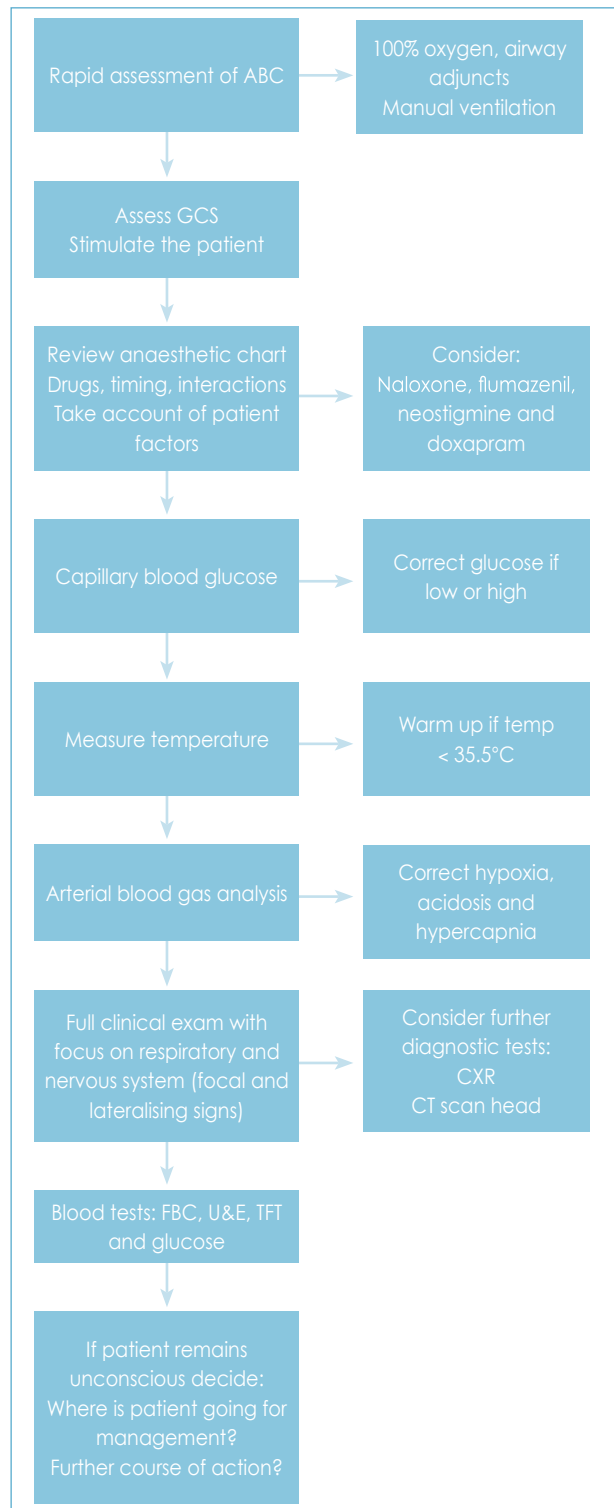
Rapid assessment of ABC

100% oxygen, airway adjuncts
Manual ventilation

Assess GCS
Stimulate the patient

Review anaesthetic chart
Drugs, timing, interactions
Take account of patient factors

Consider:
Naloxone, flumazenil, neostigmine and doxapram

Capillary blood glucose

Correct glucose if low or high

Measure temperature

Warm up if temp < 35.5°C

Arterial blood gas analysis

Correct hypoxia, acidosis and hypercapnia

Full clinical exam with focus on respiratory and nervous system (focal and lateralising signs)

Consider further diagnostic tests:
CXR
CT scan head

Blood tests: FBC, U&E, TFT and glucose

If patient remains unconscious decide:
Where is patient going for management?
Further course of action?